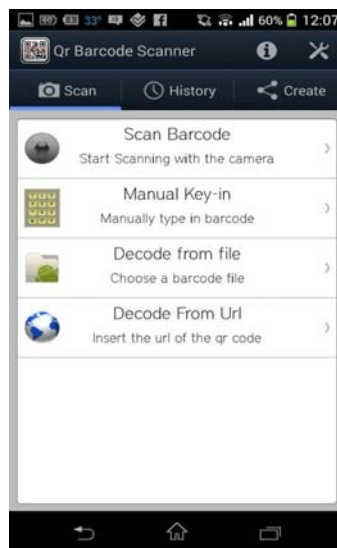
33° 60% 12:07

Qr Barcode Scanner

Scan
History
Create

Scan Barcode
Start Scanning with the camera

Manual Key-in
Manually type in barcode

Decode from file
Choose a barcode file

Decode From Url
Insert the url of the qr code